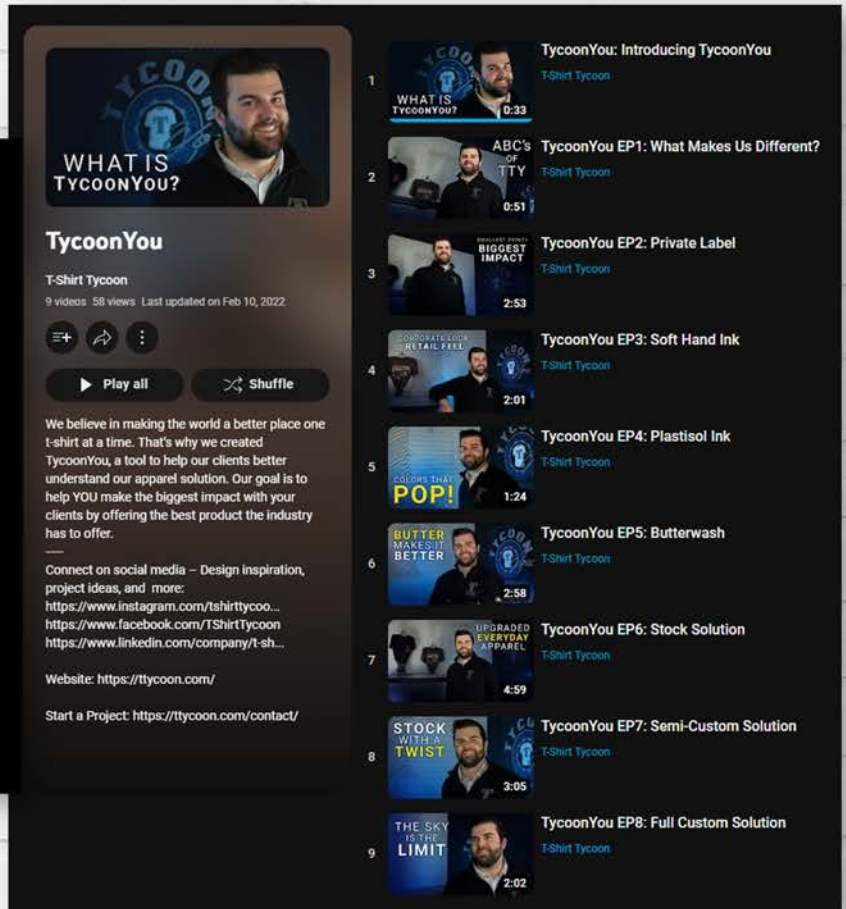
TYCOON

WHAT IS TYCOONYOU?

TycoonYou

T-Shirt Tycoon

9 videos 58 views Last updated on Feb 10, 2022

Play all

Shuffle

We believe in making the world a better place one t-shirt at a time. That's why we created TycoonYou, a tool to help our clients better understand our apparel solution. Our goal is to help YOU make the biggest impact with your clients by offering the best product the industry has to offer.
—
Connect on social media – Design inspiration, project ideas, and more:
https://www.instagram.com/tshirttycoo...
https://www.facebook.com/TShirtTycoon
https://www.linkedin.com/company/t-sh...

Website: https://ttycoon.com/

Start a Project: https://ttycoon.com/contact/

1
WHAT IS TYCOONYOU?
0:33
TycoonYou: Introducing TycoonYou
T-Shirt Tycoon

2
ABC's OF TTY
0:51
TycoonYou EP1: What Makes Us Different?
T-Shirt Tycoon

3
SMALLEST POINT BIGGEST IMPACT
2:53
TycoonYou EP2: Private Label
T-Shirt Tycoon

4
CORPORATE LOOK RETAIL FEEL
2:01
TycoonYou EP3: Soft Hand Ink
T-Shirt Tycoon

5
COLORS THAT POP!
1:24
TycoonYou EP4: Plastisol Ink
T-Shirt Tycoon

6
BUTTER MAKES IT BETTER
2:58
TycoonYou EP5: Butterwash
T-Shirt Tycoon

7
UPGRADED EVERYDAY APPAREL
4:59
TycoonYou EP6: Stock Solution
T-Shirt Tycoon

8
STOCK WITH A TWIST
3:05
TycoonYou EP7: Semi-Custom Solution
T-Shirt Tycoon

9
THE SKY IS THE LIMIT
2:02
TycoonYou EP8: Full Custom Solution
T-Shirt Tycoon